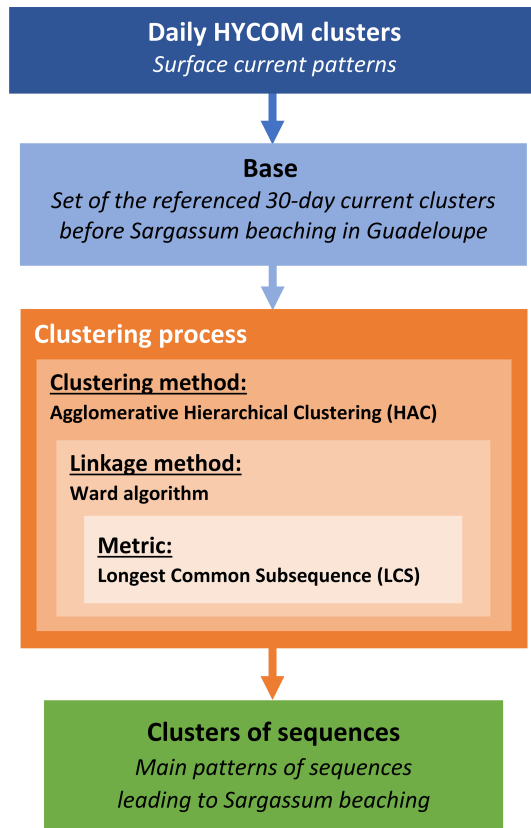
Daily HYCOM clusters
*Surface current patterns*

Base
*Set of the referenced 30-day current clusters before Sargassum beaching in Guadeloupe*

Clustering process

Clustering method:
Agglomerative Hierarchical Clustering (HAC)

Linkage method:
Ward algorithm

Metric:
Longest Common Subsequence (LCS)

Clusters of sequences
*Main patterns of sequences leading to Sargassum beaching*